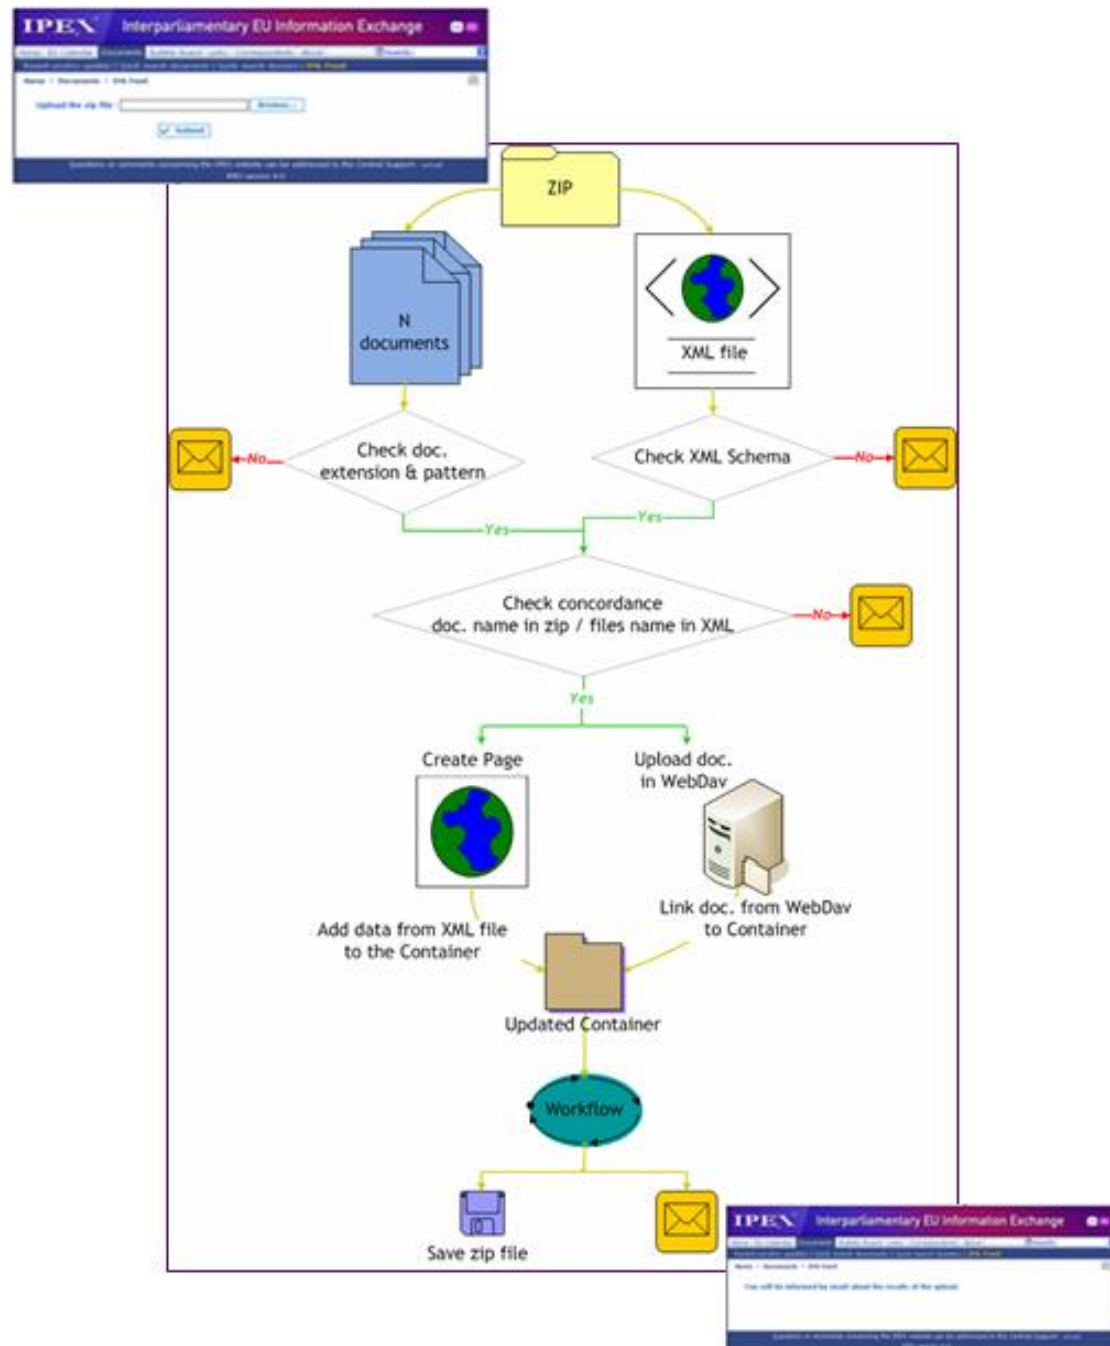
IPEX Interparliamentary EU Information Exchange

Upload the zip file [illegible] Browse...

Submit

ZIP

N documents

XML file

Check doc. extension & pattern

No

Check XML Schema

No

Yes

Yes

Check concordance doc. name in zip / files name in XML

No

Yes

Create Page

Upload doc. in WebDav

Add data from XML file to the Container

Link doc. from WebDav to Container

Updated Container

Workflow

Save zip file

IPEX Interparliamentary EU Information Exchange

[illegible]